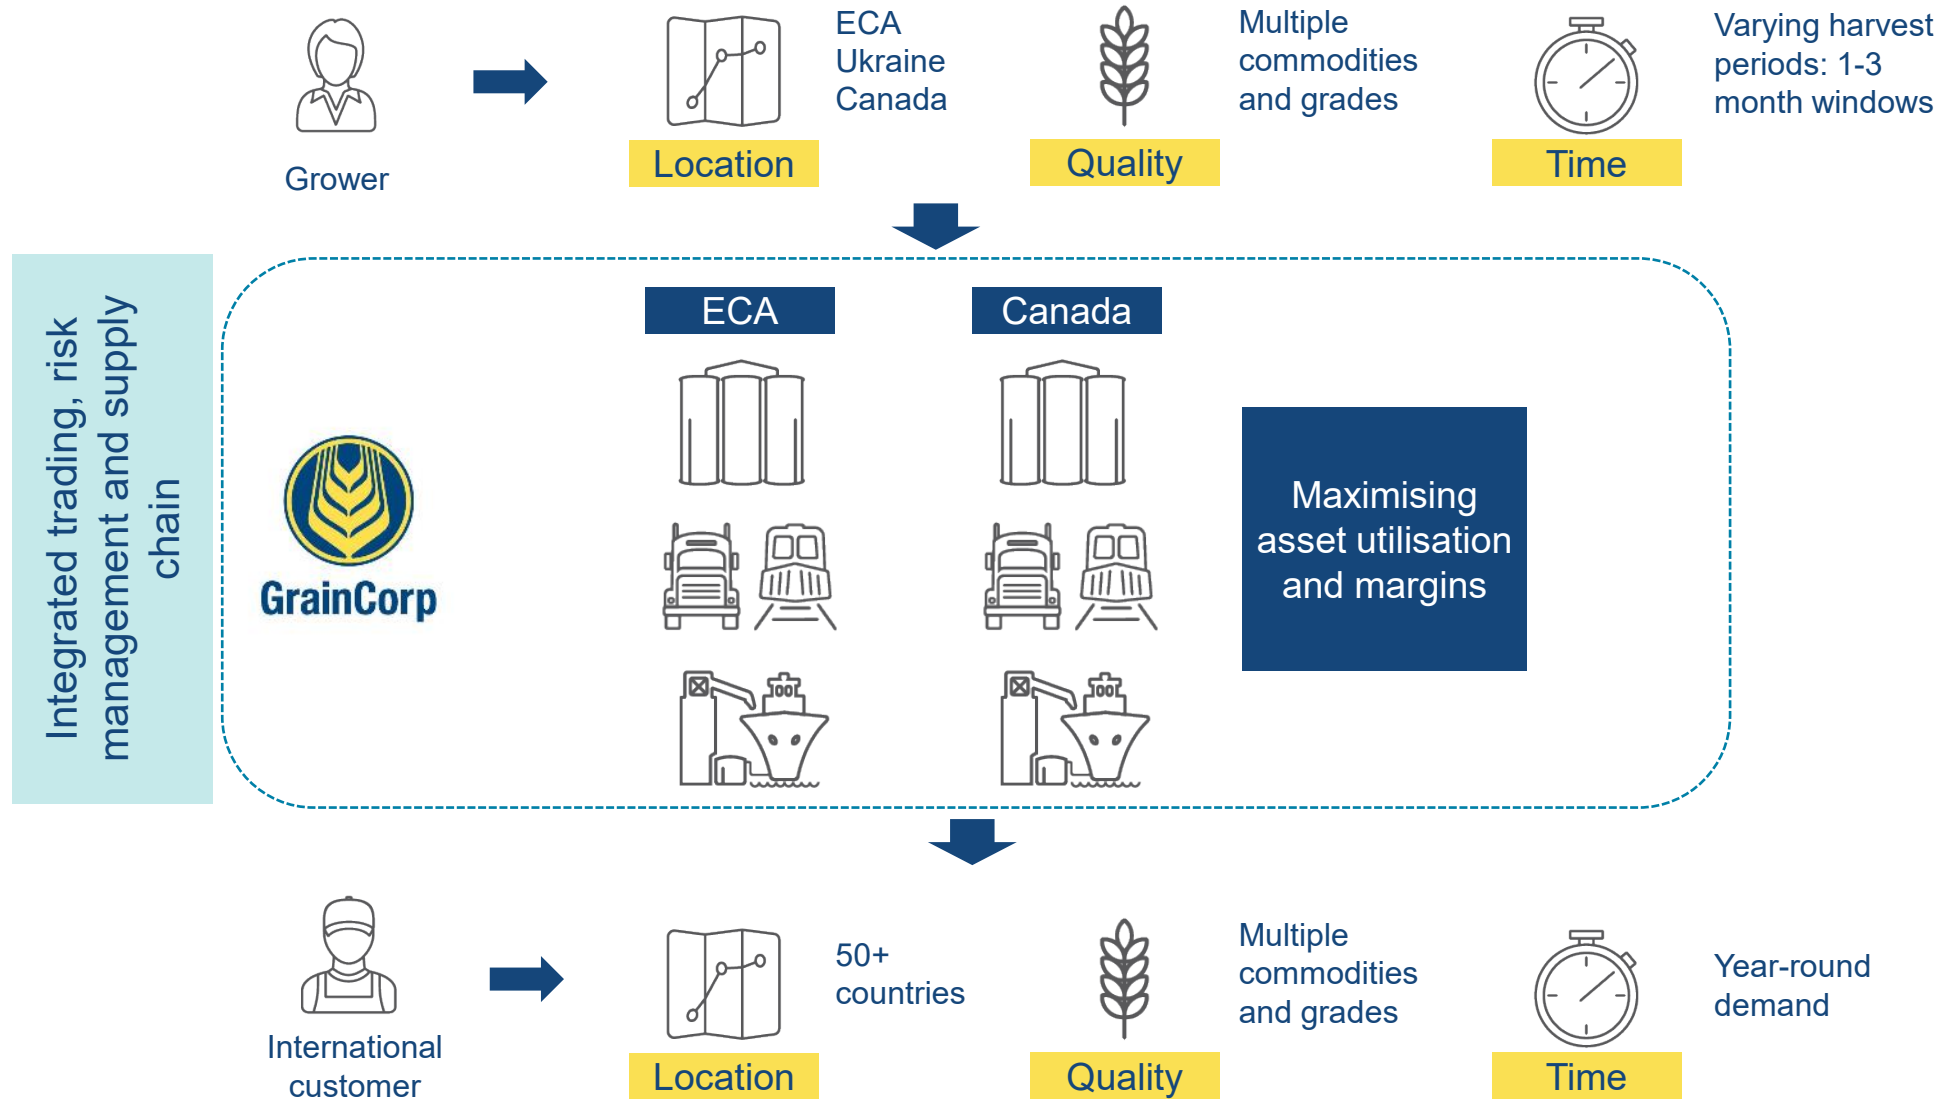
Grower

ECA
Ukraine
Canada

Location

Multiple commodities and grades

Quality

Varying harvest periods: 1-3 month windows

Time

Integrated trading, risk management and supply chain

GrainCorp

ECA

Canada

Maximising asset utilisation and margins

International customer

50+ countries

Location

Multiple commodities and grades

Quality

Year-round demand

Time